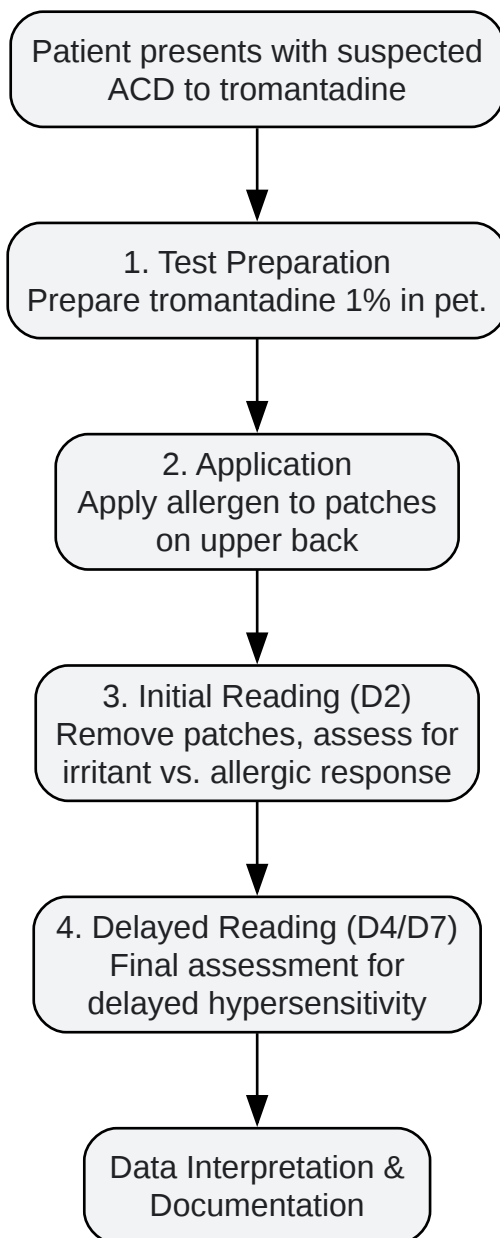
Patient presents with suspected ACD to tromantadine

1. Test Preparation
Prepare tromantadine 1% in pet.

2. Application
Apply allergen to patches on upper back

3. Initial Reading (D2)
Remove patches, assess for irritant vs. allergic response

4. Delayed Reading (D4/D7)
Final assessment for delayed hypersensitivity

Data Interpretation & Documentation